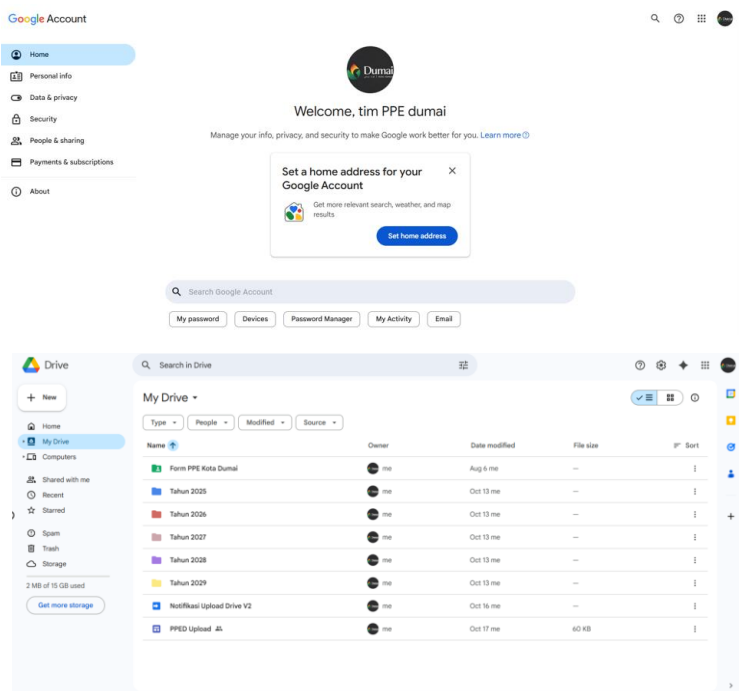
Google Account

Home
Personal info
Data & privacy
Security
People & sharing
Payments & subscriptions
About

Dumai

Welcome, tim PPE dumai

Manage your info, privacy, and security to make Google work better for you. Learn more

Set a home address for your Google Account

Get more relevant search, weather, and map results

Set home address

Search Google Account

My password
Devices
Password Manager
My Activity
Email

Drive

Search in Drive

New

Home
My Drive
Computers
Shared with me
Recent
Starred
Spam
Trash
Storage

2 MB of 15 GB used

Get more storage

My Drive

Type
People
Modified
Source

| Name | Owner | Date modified | File size |
|---|---|---|---|
| Form PPE Kota Dumai | me | Aug 6 me | — |
| Tahun 2025 | me | Oct 13 me | — |
| Tahun 2026 | me | Oct 13 me | — |
| Tahun 2027 | me | Oct 13 me | — |
| Tahun 2028 | me | Oct 13 me | — |
| Tahun 2029 | me | Oct 13 me | — |
| Notifikasi Upload Drive V2 | me | Oct 16 me | — |
| PPED Upload | me | Oct 17 me | 60 KB |

Sort